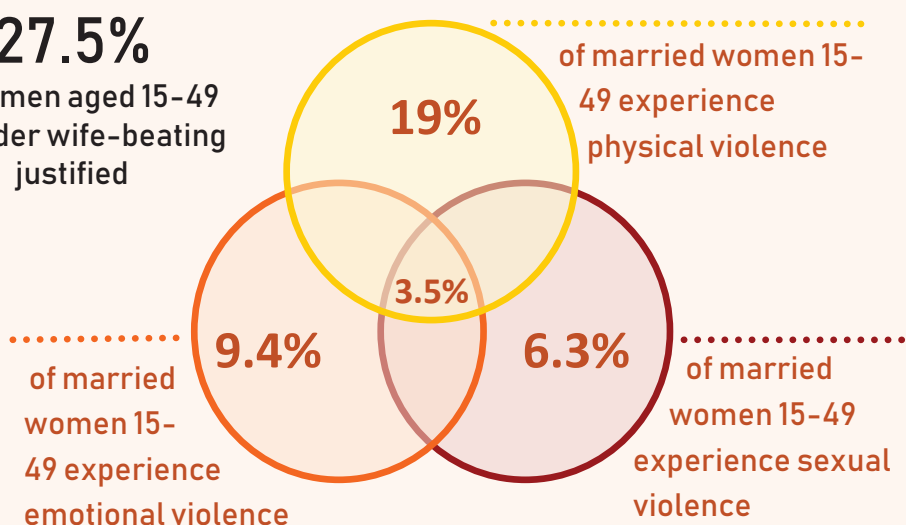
27.5%

men aged 15-49 der wife-beating justified

19%

of married women 15-49 experience physical violence

3.5%

9.4%

6.3%

of married women 15-49 experience emotional violence

of married women 15-49 experience sexual violence